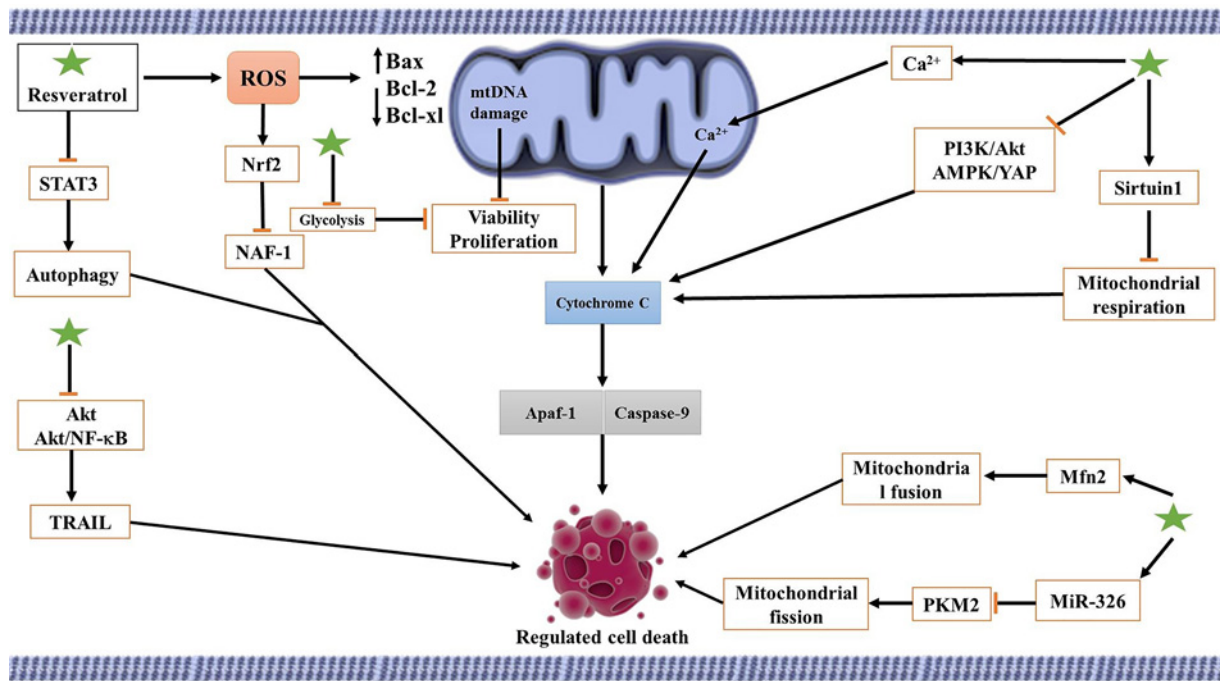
Resveratrol

ROS

↑Bax
Bcl-2
↓Bcl-xl

mtDNA damage

$Ca^{2+}$

$Ca^{2+}$

PI3K/Akt
AMPK/YAP

Sirtuin1

STAT3

Nrf2

Glycolysis

Viability
Proliferation

NAF-1

Autophagy

Cytochrome C

Mitochondrial respiration

Akt
Akt/NF-κB

Apaf-1

Caspase-9

Mitochondria l fusion

Mfn2

TRAIL

Mitochondrial fission

PKM2

MiR-326

Regulated cell death